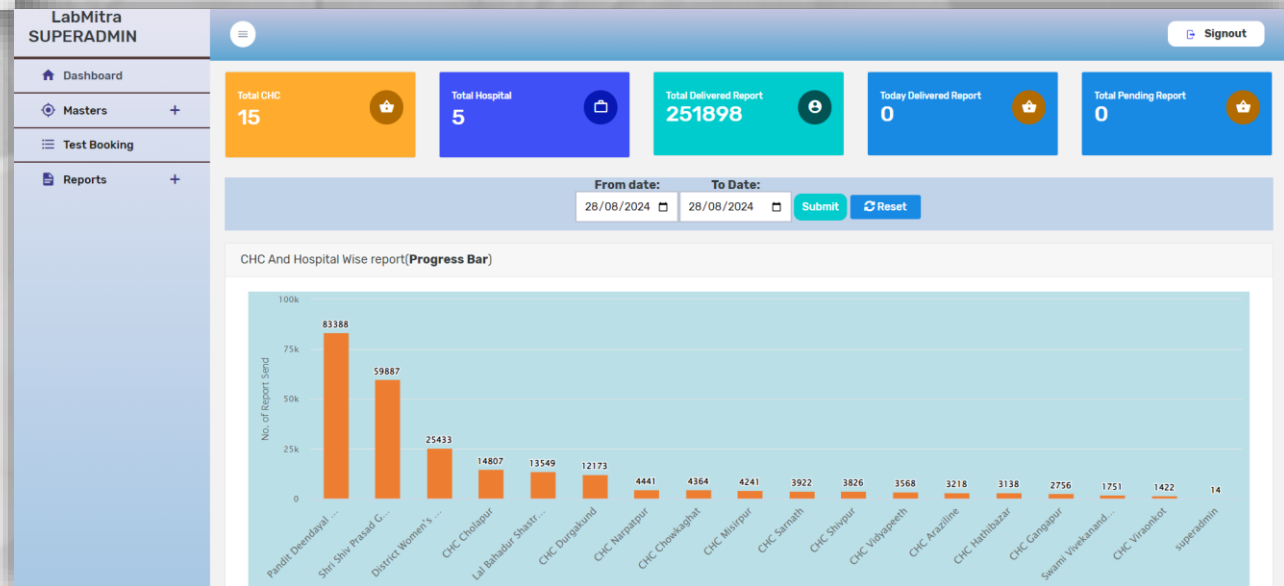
LabMitra SUPERADMIN

Signout

Dashboard

Masters +

Test Booking

Reports +

Total CHC
15

Total Hospital
5

Total Delivered Report
251898

Today Delivered Report
0

Total Pending Report
0

From date: 28/08/2024

To Date: 28/08/2024

Submit

Reset

CHC And Hospital Wise report(**Progress Bar**)

100k
75k
50k
25k
0

No. of Report Send

83388
59887
25433
14807
13549
12173
4441
4364
4241
3922
3826
3568
3218
3138
2756
1751
1422
14

Pandit Deendayal ...
Shri Shiv Prasad G...
District Women's ...
CHC Cholapur
Lal Bahadur Shastr...
CHC Durgakund
CHC Narpatpur
CHC Chowkaghat
CHC Misirpur
CHC Sarnath
CHC Shivpur
CHC Vidyapeeth
CHC Araziline
CHC Hathibazar
CHC Gangapur
Swami Vivekanand...
CHC Viraonkot
superadmin